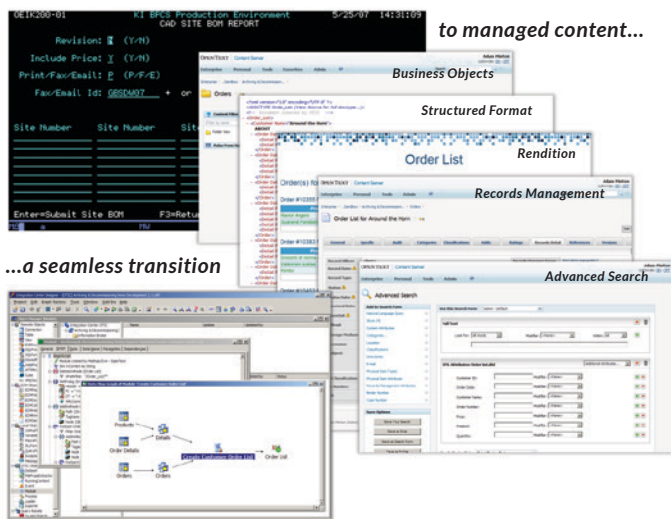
OEIK200-01 KI BPCS Production Environment 5/25/07 14:31:09
CAD SITE BOM REPORT

Revision: N (Y/N)

Include Price: Y (Y/N)

Print/Fax/Email: P (P/F/E)

Fax/Email Id: GBSDW07 + or

Site Number Site Number

Enter=Submit Site BOM F3=Retu

to managed content...

Business Objects

Structured Format

Rendition

Order List

Records Management

Order List for Around the Horn

Advanced Search

Advanced Search

...a seamless transition

Products

Details

Order Details

Create Customer Order List

Order List

Orders

Orders